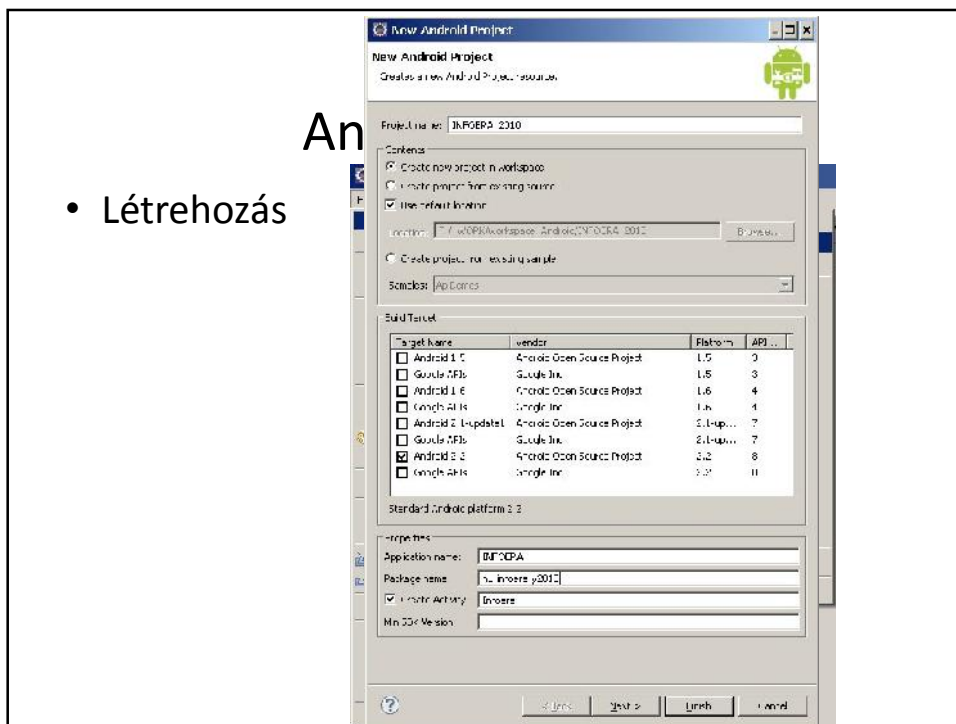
An

• Létrehozás

New Android Project

New Android Project
Creates a new Android Project resource.

Project name: INFOERA 2010

Contents
Create new project in workspace
Create project from existing source
Use default location
Location: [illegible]/workspace Android/INFOERA 2010 Browse...
Create project from existing sample
Samples: ApiDemos

Build Target

| Target Name | Vendor | Platform | API ... |
|---|---|---|---|
| Android 1.5 | Android Open Source Project | 1.5 | 3 |
| Google APIs | Google Inc. | 1.5 | 3 |
| Android 1.6 | Android Open Source Project | 1.6 | 4 |
| Google APIs | Google Inc. | 1.6 | 4 |
| Android 2.1-update1 | Android Open Source Project | 2.1-up... | 7 |
| Google APIs | Google Inc. | 2.1-up... | 7 |
| Android 2.2 | Android Open Source Project | 2.2 | 8 |
| Google APIs | Google Inc. | 2.2 | 8 |

Standard Android platform 2.2

Properties
Application name: INFOERA
Package name: hu.infoera.y2010
Create Activity: Infoera
Min SDK Version:

?  < Back  Next >  Finish  Cancel